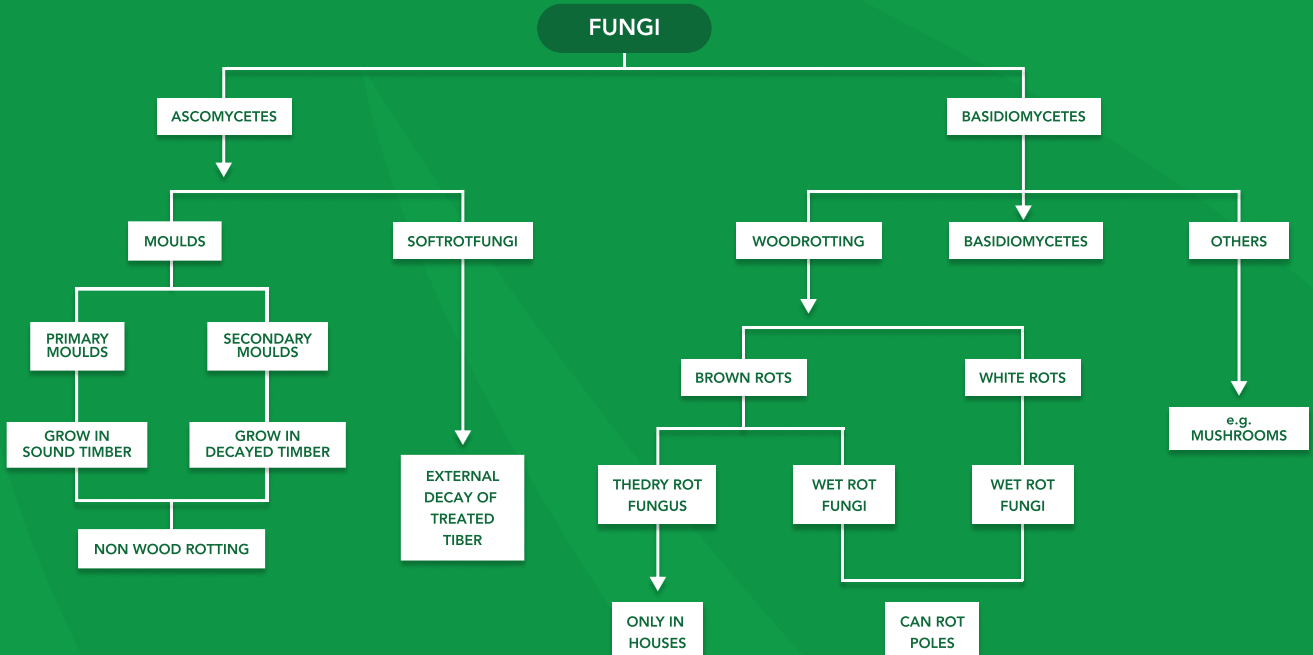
FUNGI

ASCOMYCETES

BASIDIOMYCETES

MOULDS

SOFTROTFUNGI

PRIMARY MOULDS

SECONDARY MOULDS

GROW IN SOUND TIMBER

GROW IN DECAYED TIMBER

NON WOOD ROTTING

EXTERNAL DECAY OF TREATED TIBER

WOODROTTING

BASIDIOMYCETES

OTHERS

BROWN ROTS

WHITE ROTS

THEDRY ROT FUNGUS

WET ROT FUNGI

WET ROT FUNGI

ONLY IN HOUSES

CAN ROT POLES

e.g. MUSHROOMS